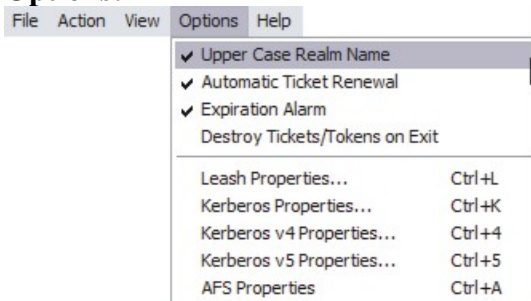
Options:

File Action View Options Help

✔ Upper Case Realm Name
✔ Automatic Ticket Renewal
✔ Expiration Alarm
Destroy Tickets/Tokens on Exit

Leash Properties... Ctrl+L
Kerberos Properties... Ctrl+K
Kerberos v4 Properties... Ctrl+4
Kerberos v5 Properties... Ctrl+5
AFS Properties Ctrl+A